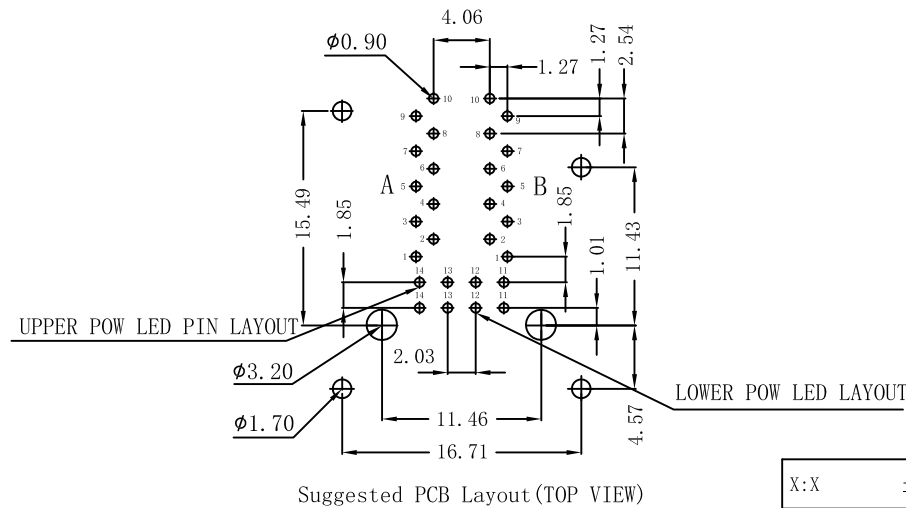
4.06
$\phi$0.90
1.27
1.27
2.54
10
10
9
9
8
8
7
7
6
6
5
5
A
B
4
4
3
3
2
2
1
1
15.49
1.85
1.85
11.43
1.01
14
13
12
11
14
13
12
11
UPPER POW LED PIN LAYOUT
$\phi$3.20
2.03
LOWER POW LED LAYOUT
$\phi$1.70
11.46
4.57
16.71
Suggested PCB Layout(TOP VIEW)
X:X